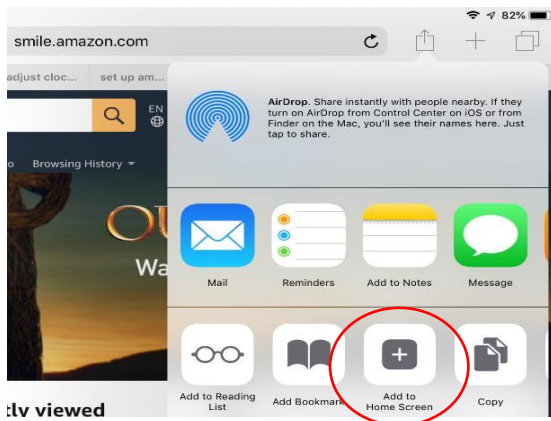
82%

smile.amazon.com

adjust cloc... set up am...

EN

o Browsing History ▾

OU

Wa

AirDrop. Share instantly with people nearby. If they turn on AirDrop from Control Center on iOS or from Finder on the Mac, you'll see their names here. Just tap to share.

Mail

Reminders

Add to Notes

Message

Add to Reading List

Add Bookmark

Add to Home Screen

Copy

tly viewed